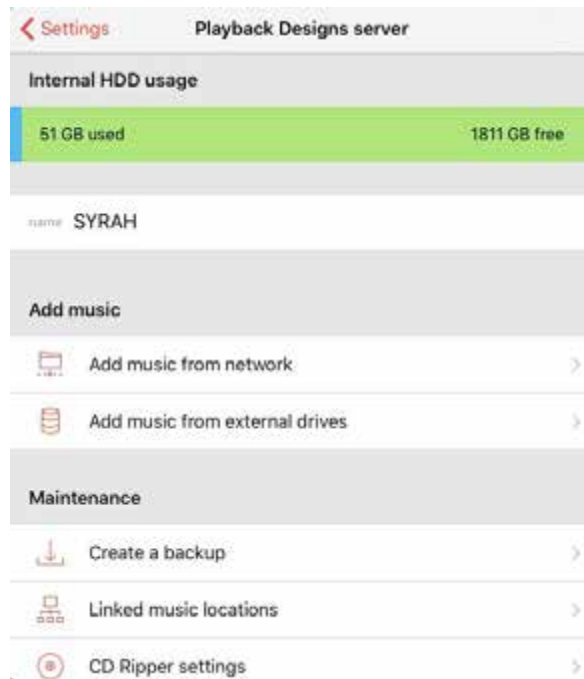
Settings

Playback Designs server

Internal HDD usage

51 GB used

1811 GB free

name SYRAH

Add music

Add music from network

Add music from external drives

Maintenance

Create a backup

Linked music locations

CD Ripper settings